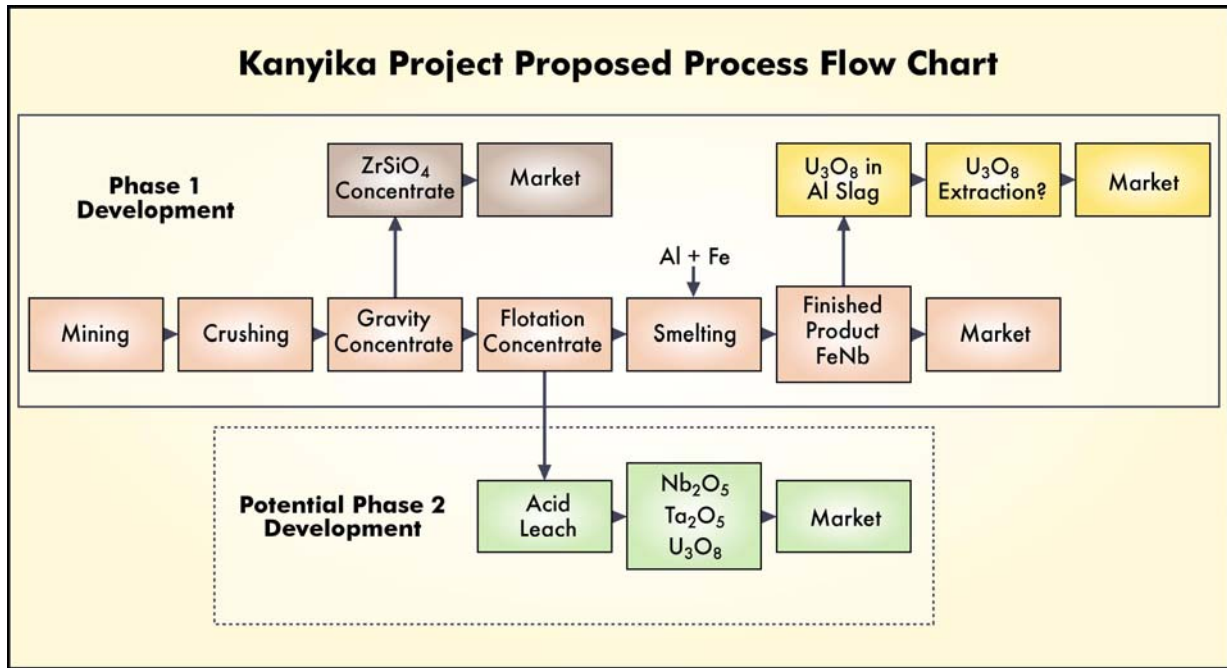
Kanyika Project Proposed Process Flow Chart

Phase 1 Development

$ZrSiO_4$ Concentrate

Market

$U_3O_8$ in Al Slag

$U_3O_8$ Extraction?

Market

Al + Fe

Mining

Crushing

Gravity Concentrate

Flotation Concentrate

Smelting

Finished Product FeNb

Market

Potential Phase 2 Development

Acid Leach

$Nb_2O_5$
$Ta_2O_5$
$U_3O_8$

Market